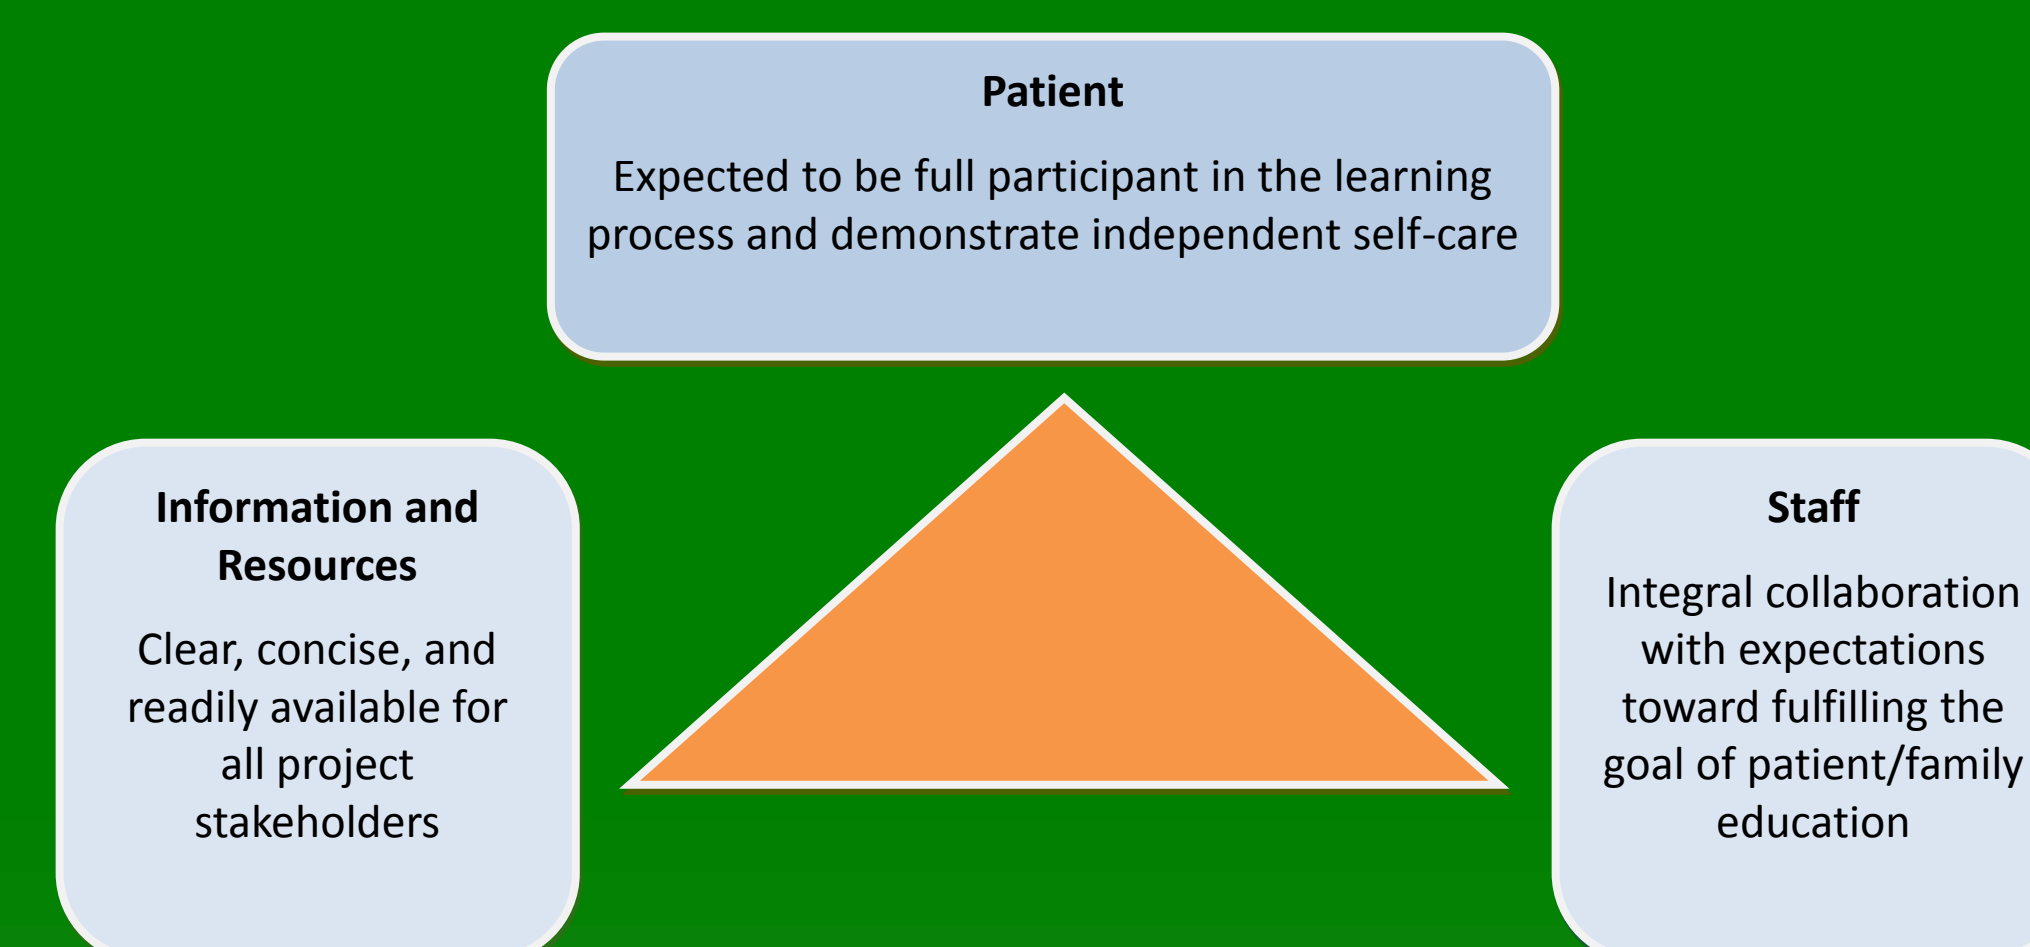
Patient

Expected to be full participant in the learning process and demonstrate independent self-care

Information and Resources

Clear, concise, and readily available for all project stakeholders

Staff

Integral collaboration with expectations toward fulfilling the goal of patient/family education